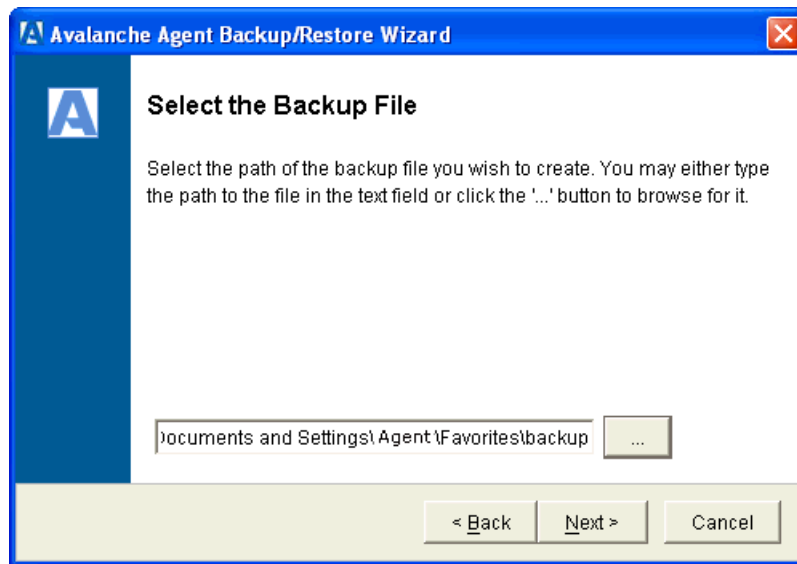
Avalanche Agent Backup/Restore Wizard

Select the Backup File

Select the path of the backup file you wish to create. You may either type the path to the file in the text field or click the '...' button to browse for it.

)ocuments and Settings\ Agent \Favorites\backup

...

< Back

Next >

Cancel